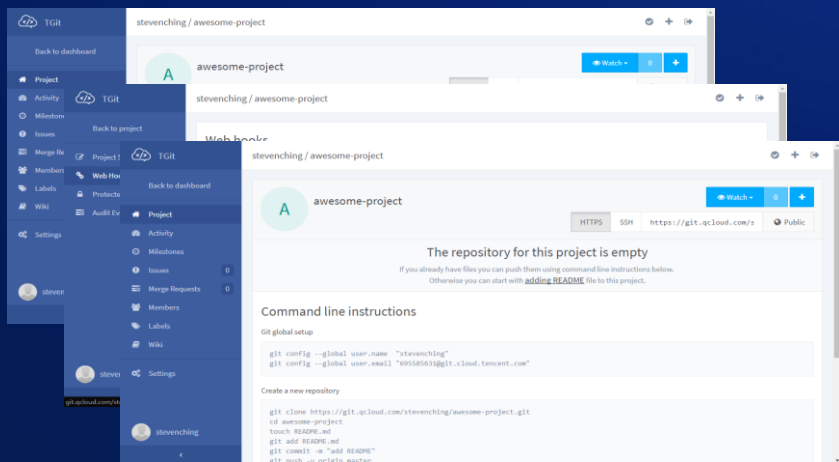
TGit

Back to dashboard

Project
Activity
Milestones
Issues
Merge Re
Members
Labels
Wiki

Settings

stevench

stevenching / awesome-project

A awesome-project

Watch 0 +

TGit

Back to project

Project S
Web Hoo
Protecte
Audit Ev

stevenching / awesome-project

Web hooks

stev

git.qcloud.com/st

TGit

Back to dashboard

Project
Activity
Milestones
Issues 0
Merge Requests 0
Members
Labels
Wiki

Settings

stevenching

stevenching / awesome-project

A awesome-project

Watch 0 +

HTTPS SSH https://git.qcloud.com/s Public

The repository for this project is empty

If you already have files you can push them using command line instructions below.
Otherwise you can start with adding README file to this project.

Command line instructions

Git global setup

git config --global user.name "stevenching"
git config --global user.email "695585631@git.cloud.tencent.com"

Create a new repository

git clone https://git.qcloud.com/stevenching/awesome-project.git
cd awesome-project
touch README.md
git add README.md
git commit -m "add README"
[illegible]